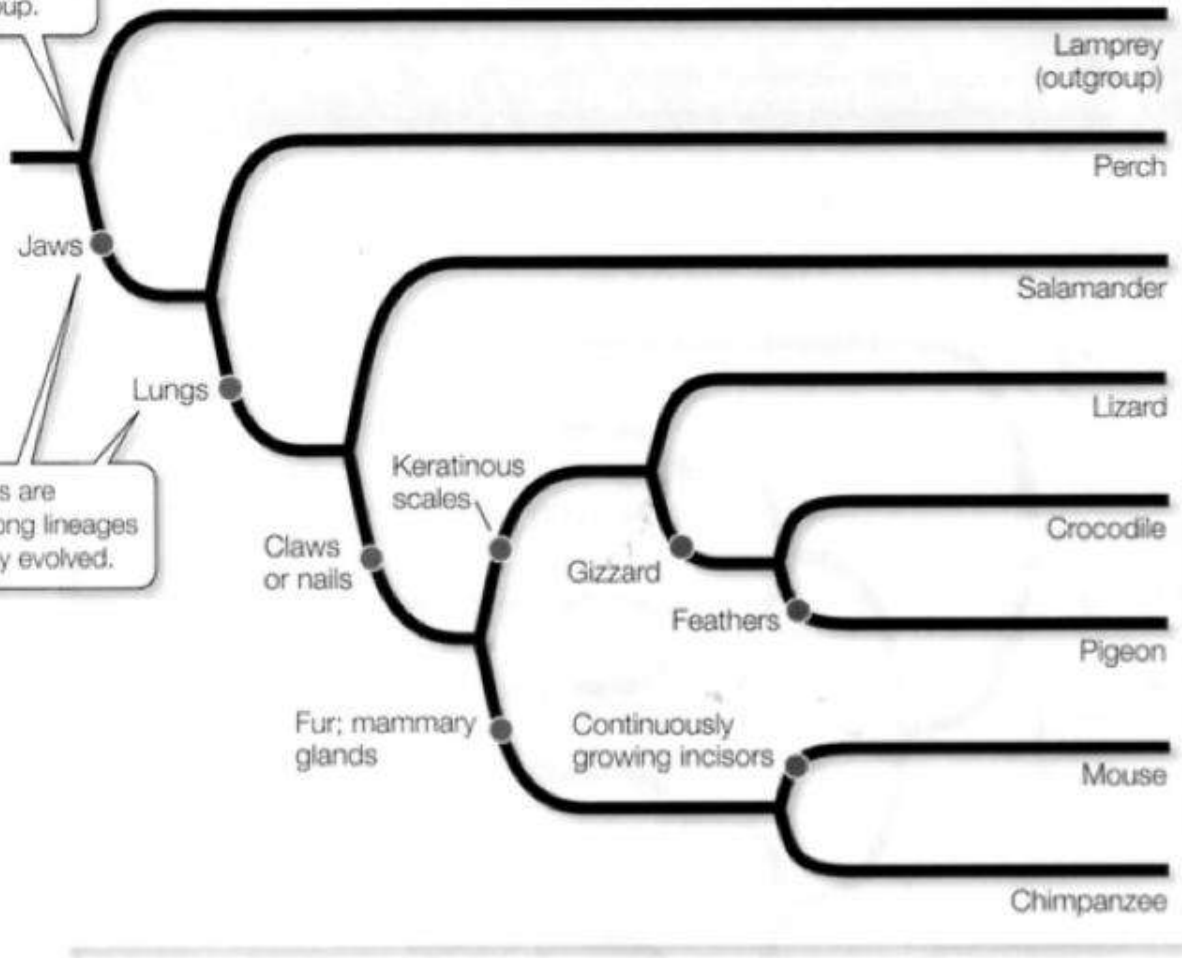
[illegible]up.

s are
ong lineages
y evolved.

Lamprey (outgroup)

Perch

Salamander

Lizard

Crocodile

Pigeon

Mouse

Chimpanzee

Jaws

Lungs

Claws or nails

Keratinous scales

Gizzard

Feathers

Fur; mammary glands

Continuously growing incisors